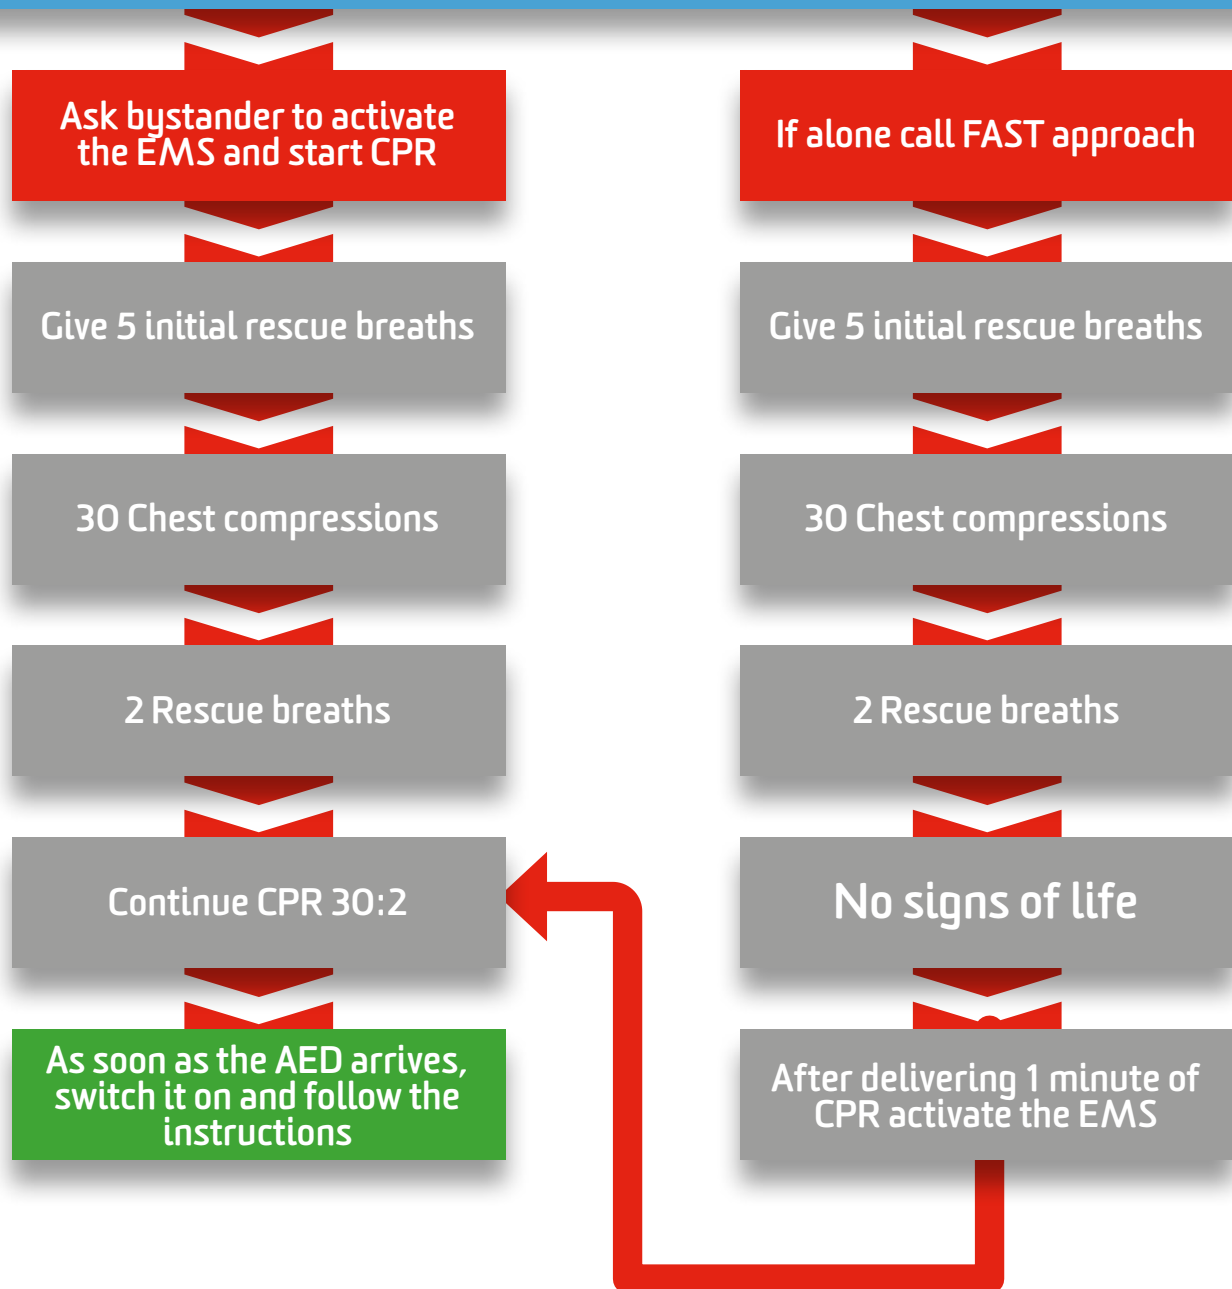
Ask bystander to activate the EMS and start CPR

Give 5 initial rescue breaths

30 Chest compressions

2 Rescue breaths

Continue CPR 30:2

As soon as the AED arrives, switch it on and follow the instructions

If alone call FAST approach

Give 5 initial rescue breaths

30 Chest compressions

2 Rescue breaths

No signs of life

After delivering 1 minute of CPR activate the EMS